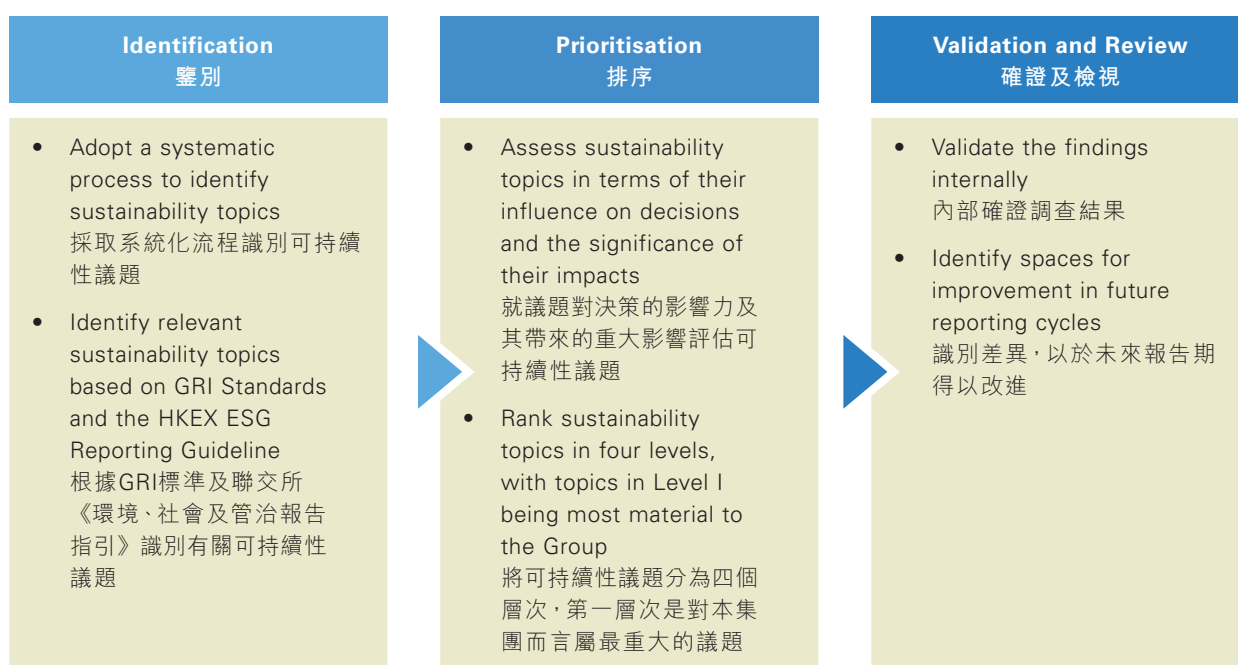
Identification
鑒別

- Adopt a systematic process to identify sustainability topics
採取系統化流程識別可持續性議題

- Identify relevant sustainability topics based on GRI Standards and the HKEX ESG Reporting Guideline
根據GRI標準及聯交所《環境、社會及管治報告指引》識別有關可持續性議題

Prioritisation
排序

- Assess sustainability topics in terms of their influence on decisions and the significance of their impacts
就議題對決策的影響力及其帶來的重大影響評估可持續性議題

- Rank sustainability topics in four levels, with topics in Level I being most material to the Group
將可持續性議題分為四個層次，第一層次是對本集團而言屬最重大的議題

Validation and Review
確證及檢視

- Validate the findings internally
內部確證調查結果

- Identify spaces for improvement in future reporting cycles
識別差異，以於未來報告期得以改進